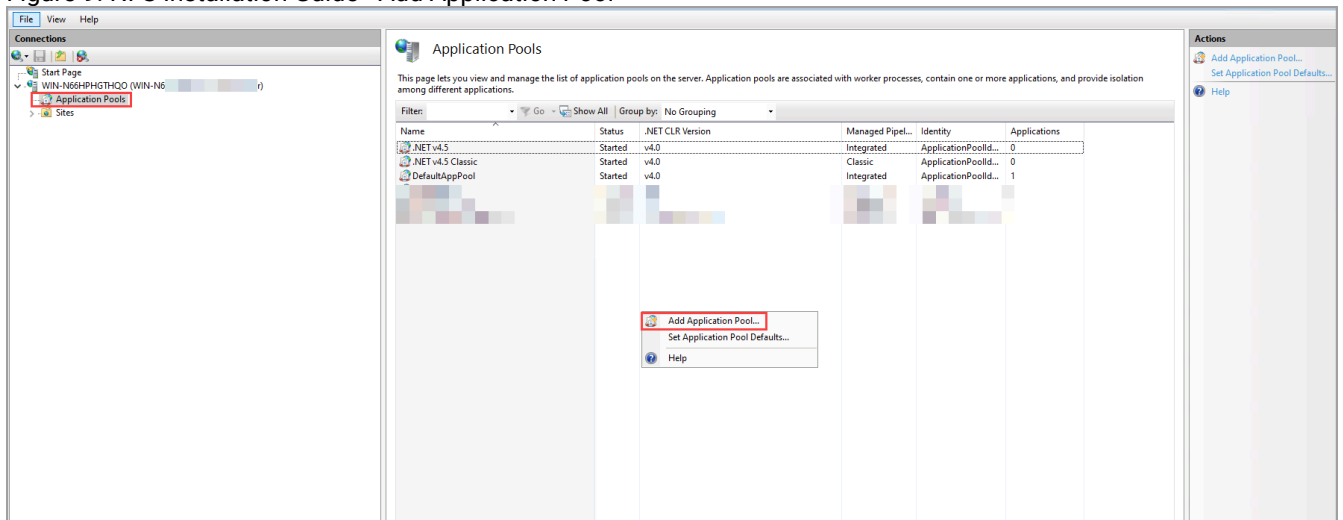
File View Help

Connections

Start Page
WIN-N66HPHGTHQO (WIN-N6 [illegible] r)
Application Pools
Sites

Application Pools

This page lets you view and manage the list of application pools on the server. Application pools are associated with worker processes, contain one or more applications, and provide isolation among different applications.

Filter: Go Show All Group by: No Grouping

| Name | Status | .NET CLR Version | Managed Pipel... | Identity | Applications |
|---|---|---|---|---|---|
| .NET v4.5 | Started | v4.0 | Integrated | ApplicationPoolId... | 0 |
| .NET v4.5 Classic | Started | v4.0 | Classic | ApplicationPoolId... | 0 |
| DefaultAppPool | Started | v4.0 | Integrated | ApplicationPoolId... | 1 |

Add Application Pool...
Set Application Pool Defaults...
Help

Actions
Add Application Pool...
Set Application Pool Defaults...
Help